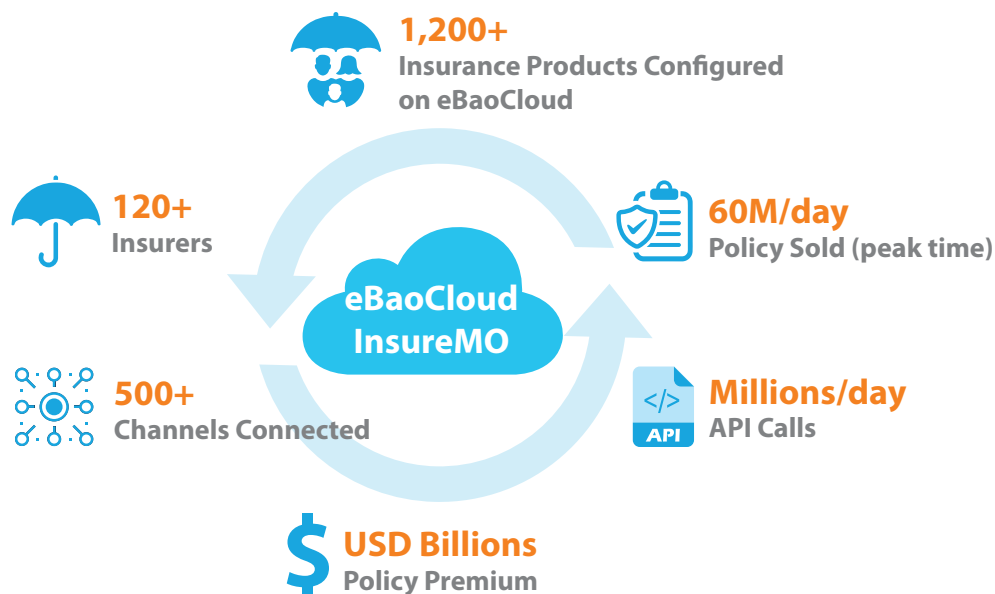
1,200+
Insurance Products Configured on eBaoCloud

120+
Insurers

60M/day
Policy Sold (peak time)

eBaoCloud InsureMO

500+
Channels Connected

</>
API

Millions/day
API Calls

$
USD Billions
Policy Premium